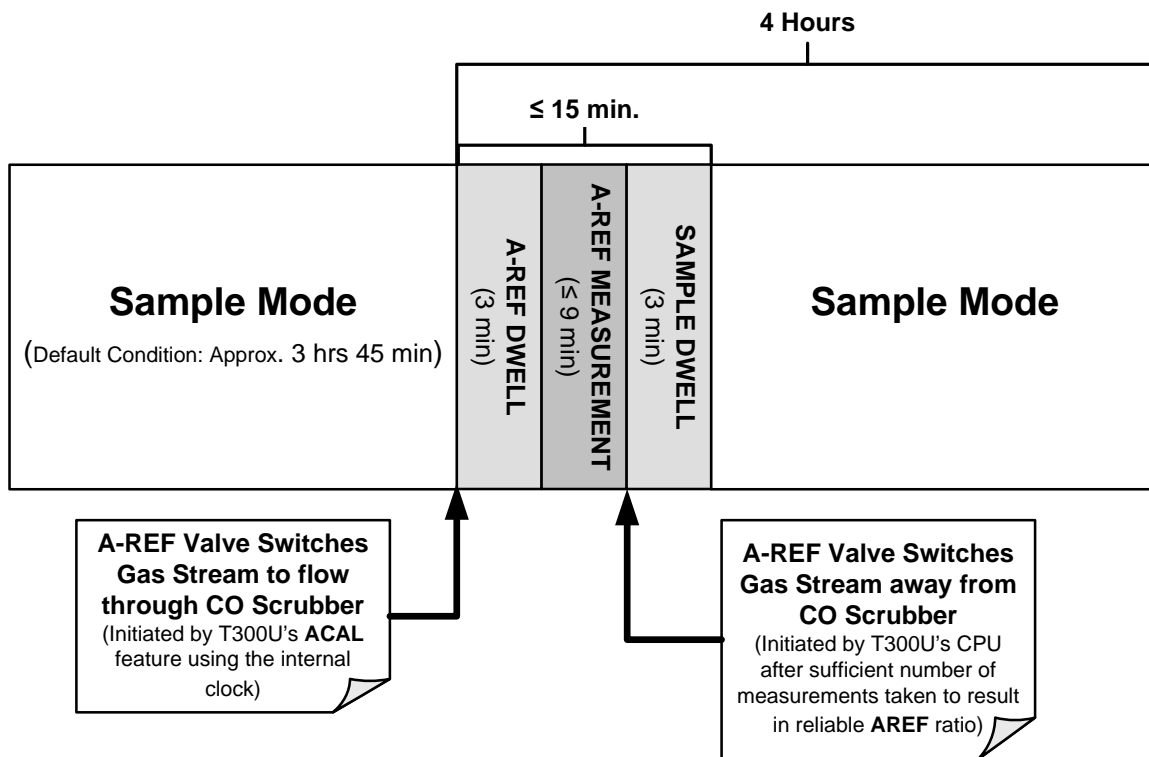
4 Hours

≤ 15 min.

Sample Mode

(Default Condition: Approx. 3 hrs 45 min)

A-REF DWELL
(3 min)

A-REF MEASUREMENT
(≤ 9 min)

SAMPLE DWELL
(3 min)

Sample Mode

A-REF Valve Switches Gas Stream to flow through CO Scrubber
(Initiated by T300U's ACAL feature using the internal clock)

A-REF Valve Switches Gas Stream away from CO Scrubber
(Initiated by T300U's CPU after sufficient number of measurements taken to result in reliable AREF ratio)